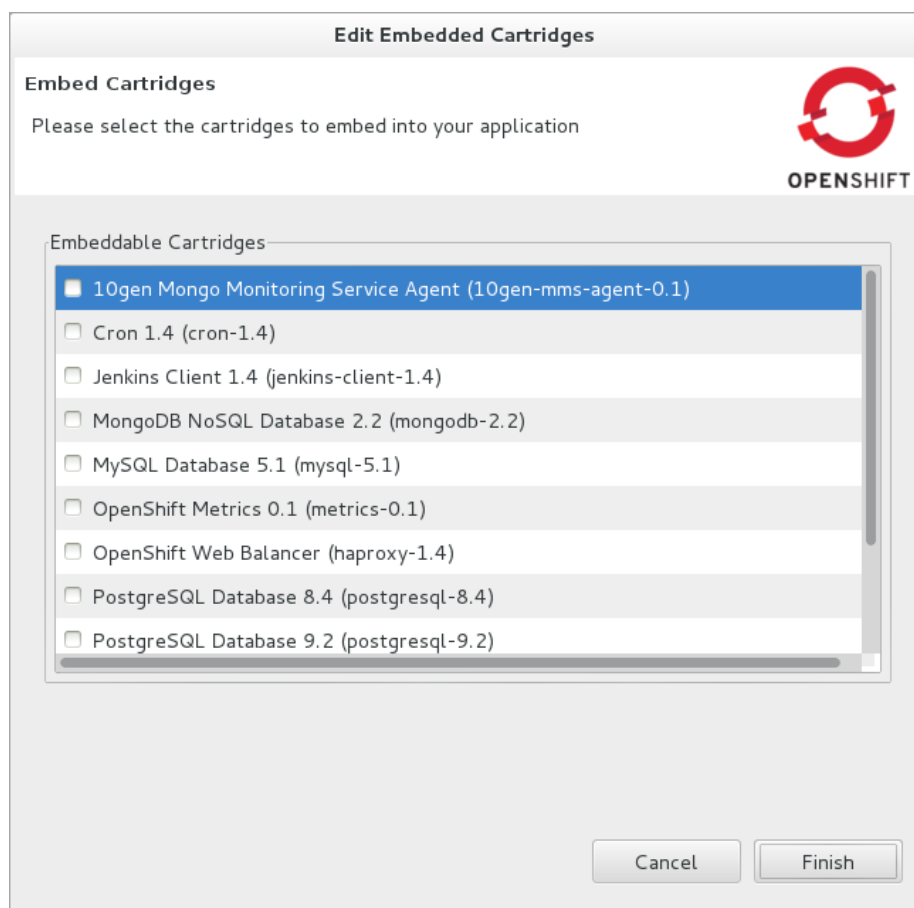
Edit Embedded Cartridges

Embed Cartridges

Please select the cartridges to embed into your application

OPENSHIFT

Embeddable Cartridges

10gen Mongo Monitoring Service Agent (10gen-mms-agent-0.1)

Cron 1.4 (cron-1.4)

Jenkins Client 1.4 (jenkins-client-1.4)

MongoDB NoSQL Database 2.2 (mongodb-2.2)

MySQL Database 5.1 (mysql-5.1)

OpenShift Metrics 0.1 (metrics-0.1)

OpenShift Web Balancer (haproxy-1.4)

PostgreSQL Database 8.4 (postgresql-8.4)

PostgreSQL Database 9.2 (postgresql-9.2)

Cancel

Finish